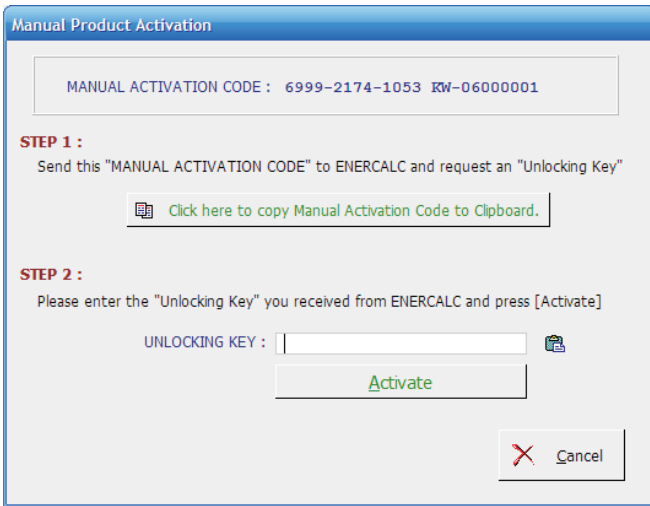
Manual Product Activation

MANUAL ACTIVATION CODE : 6999-2174-1053 KW-06000001

STEP 1 :

Send this "MANUAL ACTIVATION CODE" to ENERCALC and request an "Unlocking Key"

Click here to copy Manual Activation Code to Clipboard.

STEP 2 :

Please enter the "Unlocking Key" you received from ENERCALC and press [Activate]

UNLOCKING KEY :

Activate

Cancel